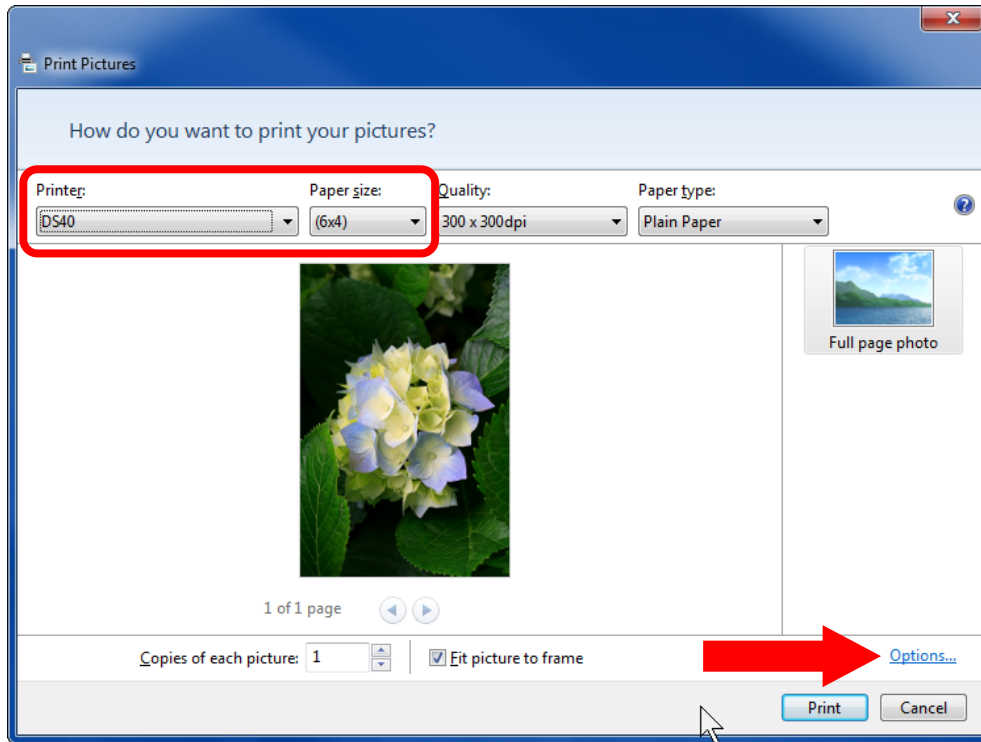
Print Pictures

How do you want to print your pictures?

Printer:
DS40

Paper size:
(6x4)

Quality:
300 x 300dpi

Paper type:
Plain Paper

Full page photo

1 of 1 page

Copies of each picture: 1

Fit picture to frame

Options...

Print

Cancel